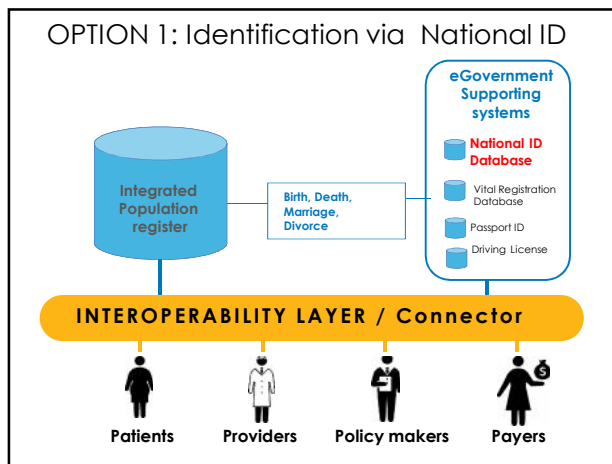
OPTION 1: Identification via National ID

Integrated Population register

Birth, Death, Marriage, Divorce

eGovernment Supporting systems

National ID Database

Vital Registration Database

Passport ID

Driving License

INTEROPERABILITY LAYER / Connector

$

Patients

Providers

Policy makers

Payers